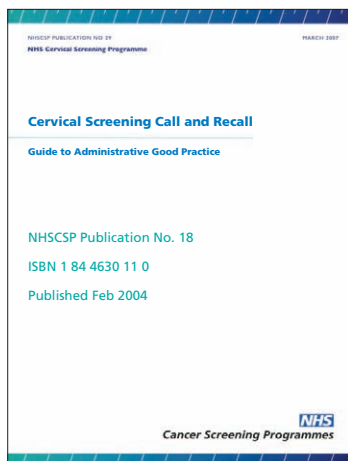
NHSCSP PUBLICATION NO 29
NHS Cervical Screening Programme

MARCH 2007

Cervical Screening Call and Recall

Guide to Administrative Good Practice

NHSCSP Publication No. 18

ISBN 1 84 4630 11 0

Published Feb 2004

NHS
Cancer Screening Programmes